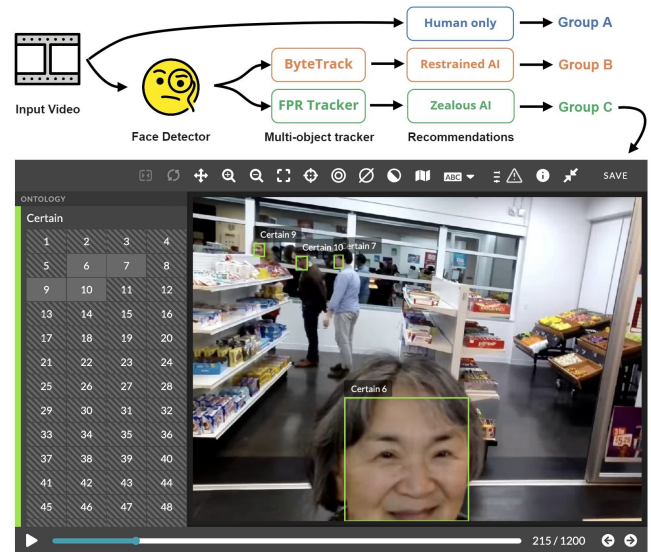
Input Video

Face Detector

ByteTrack

FPR Tracker

Multi-object tracker

Human only

Restrained AI

Zealous AI

Recommendations

Group A

Group B

Group C

SAVE

ONTOLOGY

Certain

| 1 | 2 | 3 | 4 |
|---|---|---|---|
| 5 | 6 | 7 | 8 |
| 9 | 10 | 11 | 12 |
| 13 | 14 | 15 | 16 |
| 17 | 18 | 19 | 20 |
| 21 | 22 | 23 | 24 |
| 25 | 26 | 27 | 28 |
| 29 | 30 | 31 | 32 |
| 33 | 34 | 35 | 36 |
| 37 | 38 | 39 | 40 |
| 41 | 42 | 43 | 44 |
| 45 | 46 | 47 | 48 |

Certain 9

Certain 10

ertain 7

Certain 6

215 / 1200